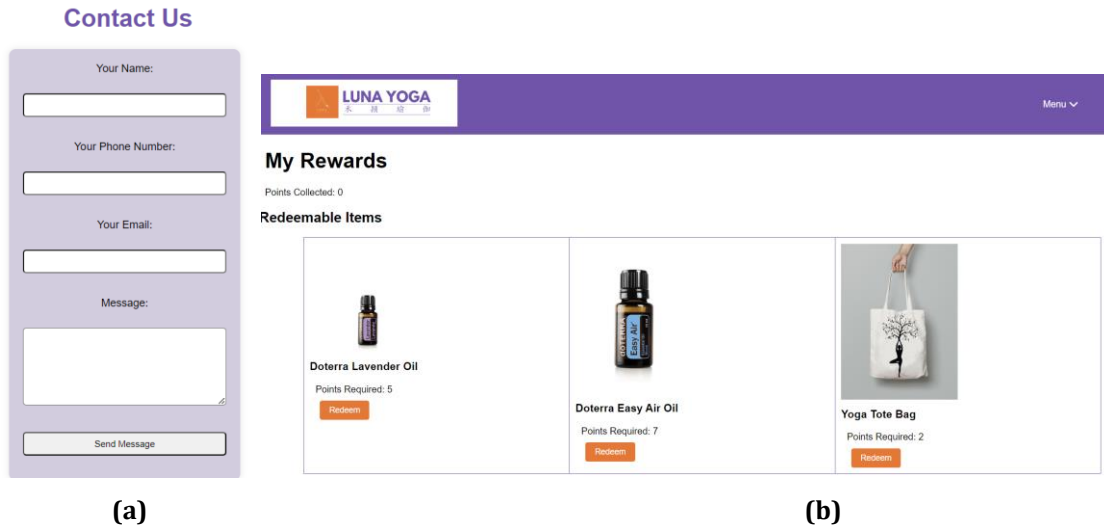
Contact Us

Your Name:

Your Phone Number:

Your Email:

Message:

Send Message

(a)

LUNA YOGA

Menu

My Rewards

Points Collected: 0

Redeemable Items

| Doterra Lavender Oil<br>Points Required: 5<br>Redeem | Easy Air<br>Doterra Easy Air Oil<br>Points Required: 7<br>Redeem | Yoga Tote Bag<br>Points Required: 2<br>Redeem |
|---|---|---|

(b)